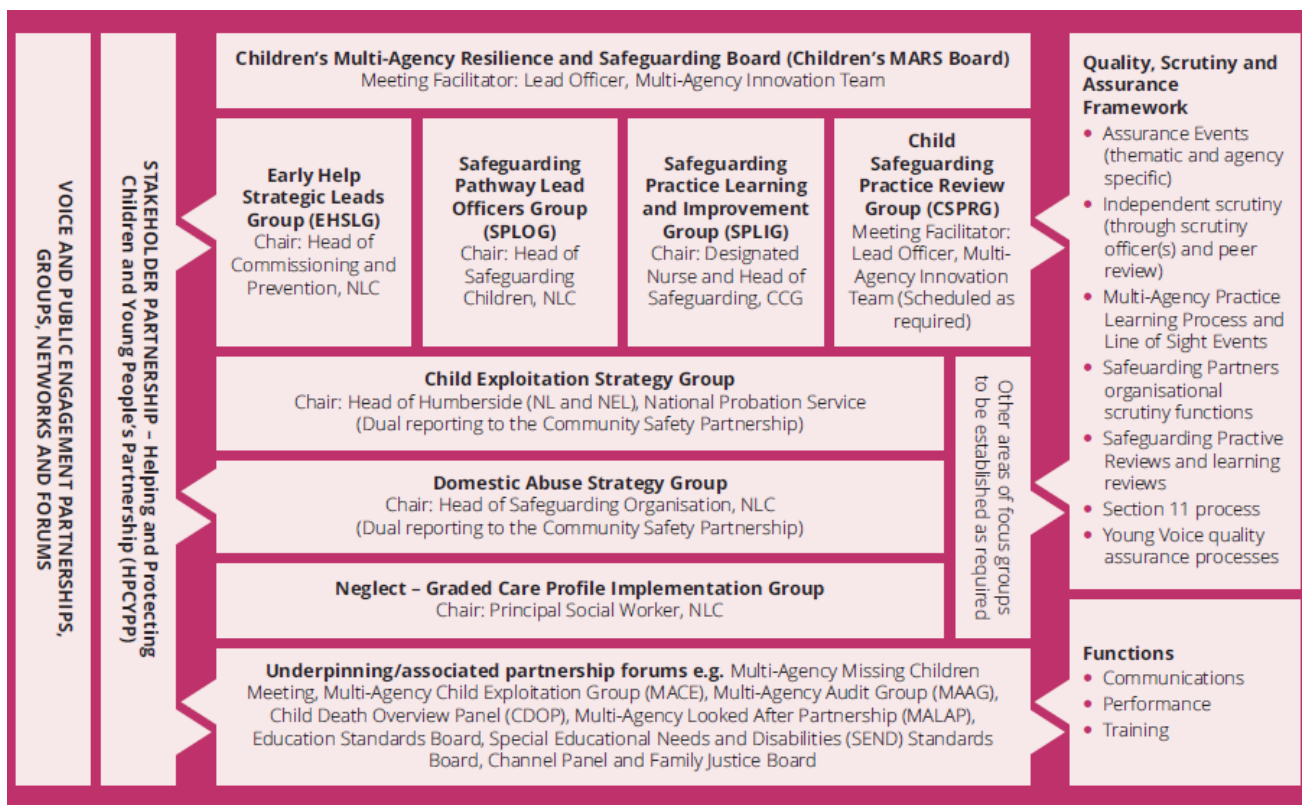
VOICE AND PUBLIC ENGAGEMENT PARTNERSHIPS, GROUPS, NETWORKS AND FORUMS

STAKEHOLDER PARTNERSHIP – Helping and Protecting Children and Young People's Partnership (HPCYPP)

**Children's Multi-Agency Resilience and Safeguarding Board (Children's MARS Board)**
Meeting Facilitator: Lead Officer, Multi-Agency Innovation Team

**Early Help Strategic Leads Group (EHSLG)**
Chair: Head of Commissioning and Prevention, NLC

**Safeguarding Pathway Lead Officers Group (SPLOG)**
Chair: Head of Safeguarding Children, NLC

**Safeguarding Practice Learning and Improvement Group (SPLIG)**
Chair: Designated Nurse and Head of Safeguarding, CCG

**Child Safeguarding Practice Review Group (CSPRG)**
Meeting Facilitator: Lead Officer, Multi-Agency Innovation Team (Scheduled as required)

**Child Exploitation Strategy Group**
Chair: Head of Humberside (NL and NEL), National Probation Service
(Dual reporting to the Community Safety Partnership)

**Domestic Abuse Strategy Group**
Chair: Head of Safeguarding Organisation, NLC
(Dual reporting to the Community Safety Partnership)

**Neglect – Graded Care Profile Implementation Group**
Chair: Principal Social Worker, NLC

Other areas of focus groups to be established as required

**Underpinning/associated partnership forums e.g.** Multi-Agency Missing Children Meeting, Multi-Agency Child Exploitation Group (MACE), Multi-Agency Audit Group (MAAG), Child Death Overview Panel (CDOP), Multi-Agency Looked After Partnership (MALAP), Education Standards Board, Special Educational Needs and Disabilities (SEND) Standards Board, Channel Panel and Family Justice Board

**Quality, Scrutiny and Assurance Framework**
- Assurance Events (thematic and agency specific)
- Independent scrutiny (through scrutiny officer(s) and peer review)
- Multi-Agency Practice Learning Process and Line of Sight Events
- Safeuarding Partners organisational scrutiny functions
- Safeguarding Practive Reviews and learning reviews
- Section 11 process
- Young Voice quality assurance processes

**Functions**
- Communications
- Performance
- Training